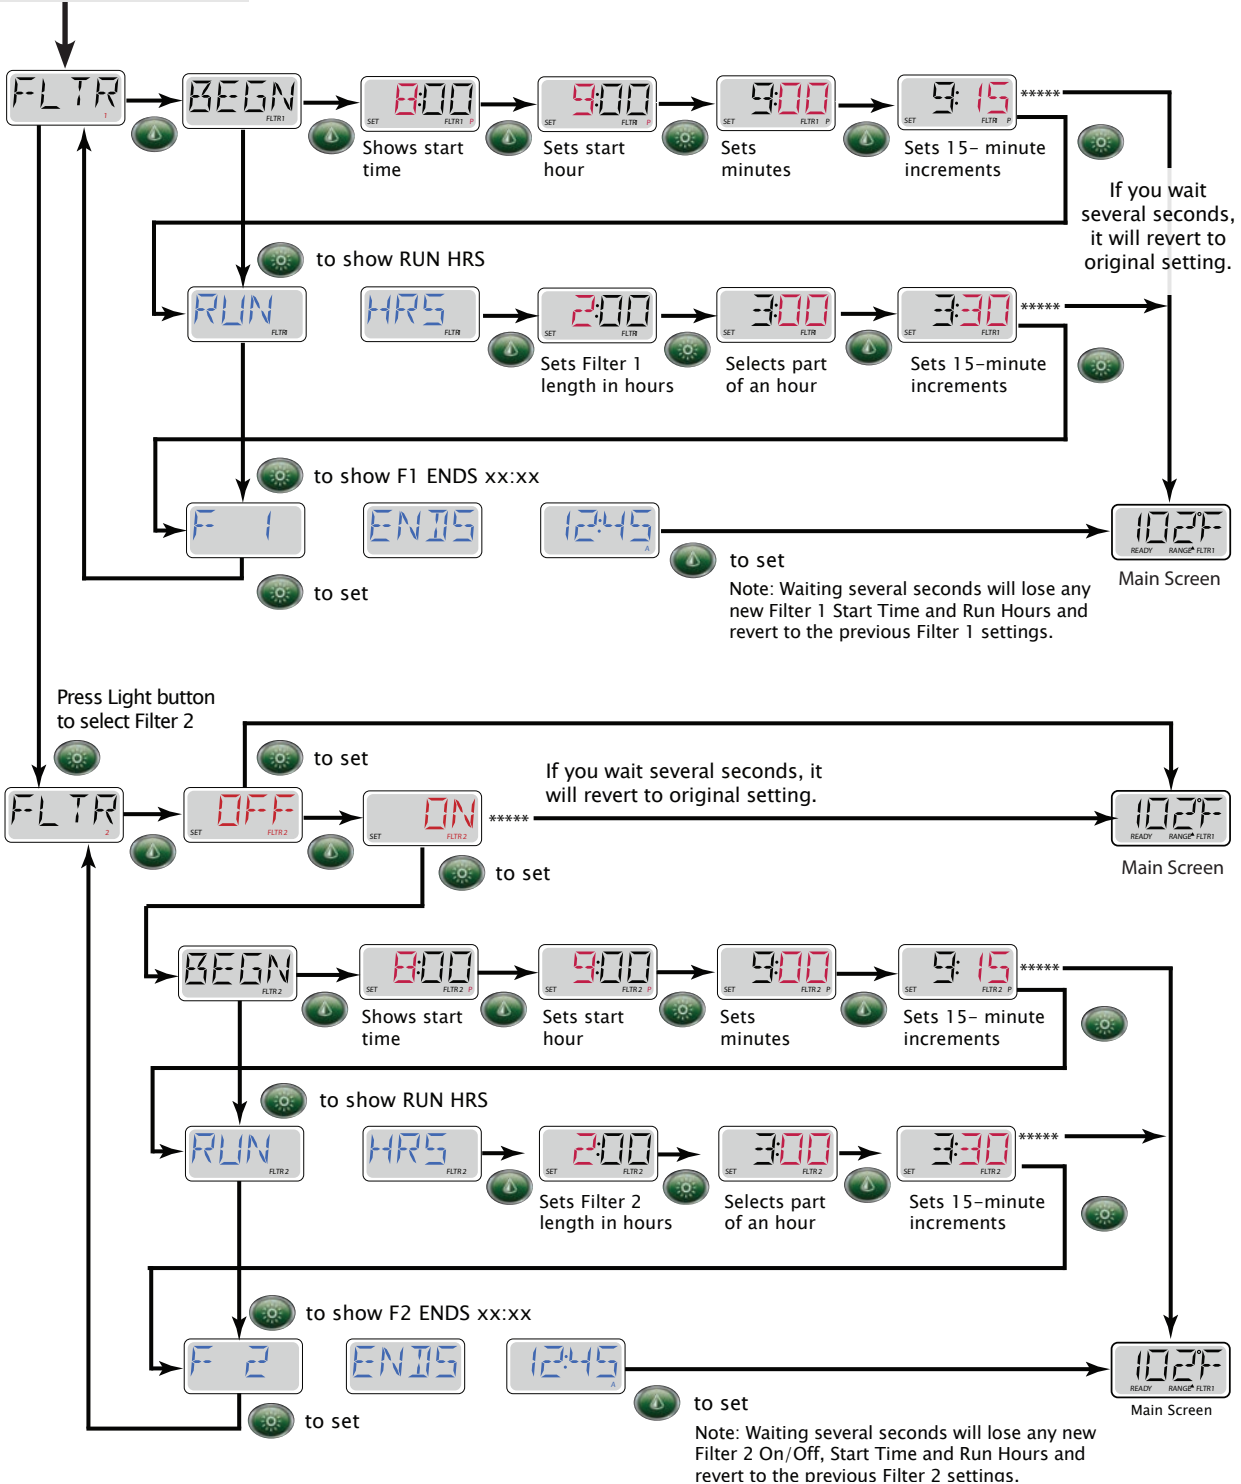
FLTR
1

BEGN
FLTR1

8:00
SET FLTR1 P
Shows start time

9:00
SET FLTR1 P
Sets start hour

9:00
SET FLTR1 P
Sets minutes

9:15
SET FLTR1 P
Sets 15- minute increments

*****

If you wait several seconds, it will revert to original setting.

to show RUN HRS

RUN
FLTR1

HRS
FLTR1

2:00
SET FLTR1
Sets Filter 1 length in hours

3:00
SET FLTR1
Selects part of an hour

3:30
SET FLTR1
Sets 15-minute increments

*****

to show F1 ENDS xx:xx

F 1

ENDS

12:45
A

to set

102°F
READY RANGE FLTR1
Main Screen

to set

Note: Waiting several seconds will lose any new Filter 1 Start Time and Run Hours and revert to the previous Filter 1 settings.

Press Light button to select Filter 2

to set

FLTR
2

OFF
SET FLTR2

ON
SET FLTR2

*****

If you wait several seconds, it will revert to original setting.

102°F
READY RANGE FLTR1
Main Screen

to set

BEGN
FLTR2

8:00
SET FLTR2 P
Shows start time

9:00
SET FLTR2 P
Sets start hour

9:00
SET FLTR2 P
Sets minutes

9:15
SET FLTR2 P
Sets 15- minute increments

*****

to show RUN HRS

RUN
FLTR2

HRS
FLTR2

2:00
SET FLTR2
Sets Filter 2 length in hours

3:00
SET FLTR2
Selects part of an hour

3:30
SET FLTR2
Sets 15-minute increments

*****

to show F2 ENDS xx:xx

F 2

ENDS

12:45
A

to set

102°F
READY RANGE FLTR1
Main Screen

to set

Note: Waiting several seconds will lose any new Filter 2 On/Off, Start Time and Run Hours and revert to the previous Filter 2 settings.